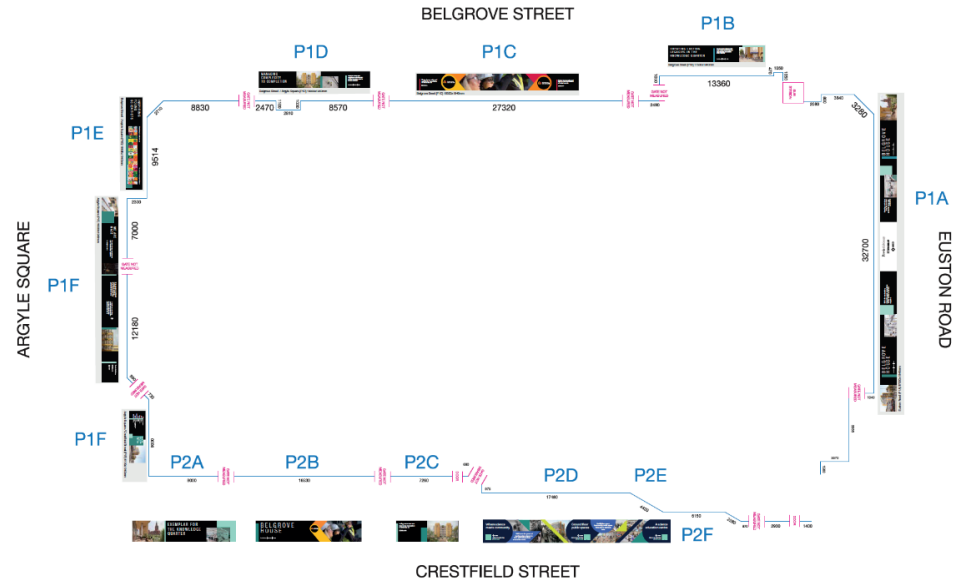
BELGROVE STREET

P1D

P1C

P1B

P1E

P1A

ARGYLE SQUARE

EUSTON ROAD

P1F

P1F

P2A

P2B

P2C

P2D

P2E

P2F

CRESTFIELD STREET

8830

2470

8570

27320

13360

3280

9514

7000

12180

32700

1760

GATE NOT REQUIRED

GATE NOT REQUIRED

BELGROVE HOUSE

EXEMPLAR FOR THE KNOWLEDGE QUARTER